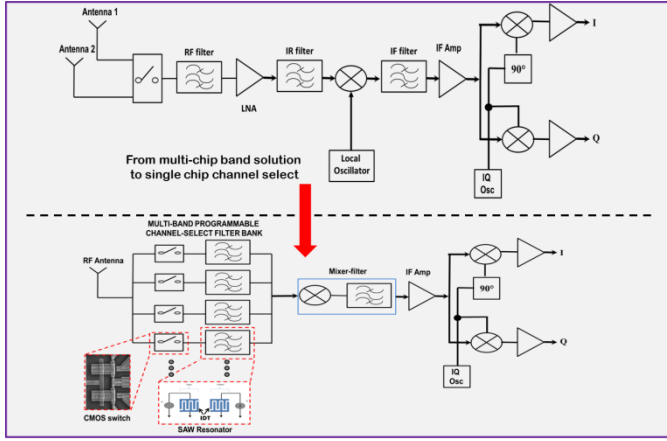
Antenna 1

Antenna 2

RF filter

IR filter

IF filter

IF Amp

I

90°

LNA

Q

From multi-chip band solution to single chip channel select

Local Oscillator

IQ Osc

MULTI-BAND PROGRAMMABLE CHANNEL-SELECT FILTER BANK

RF Antenna

Mixer-filter

IF Amp

I

90°

Q

IQ Osc

IDT

CMOS switch

SAW Resonator